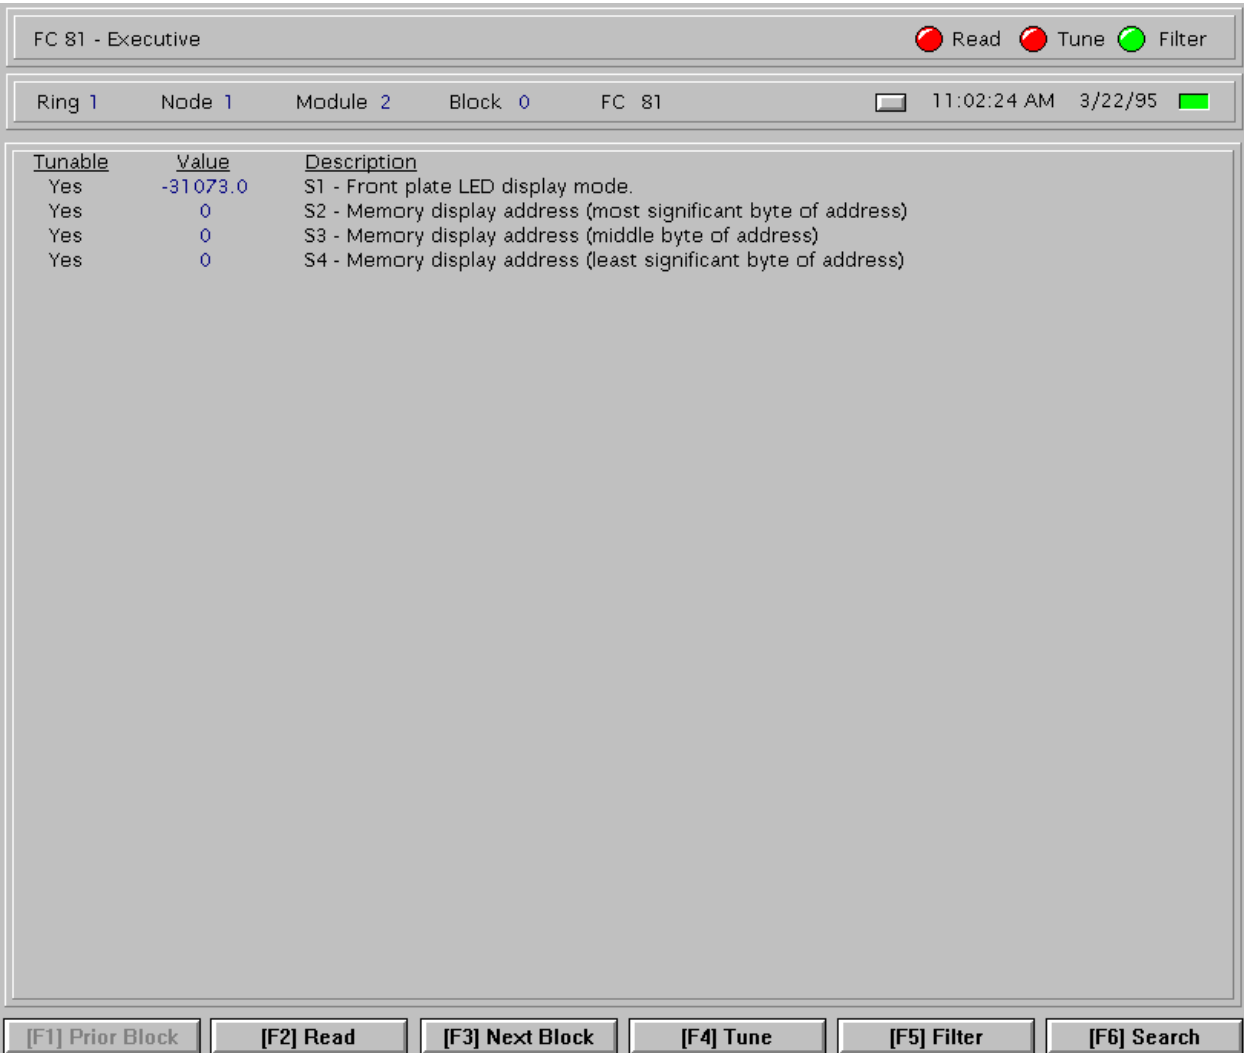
FC 81 - Executive

Read Tune Filter

Ring 1 Node 1 Module 2 Block 0 FC 81 11:02:24 AM 3/22/95

| Tunable | Value | Description |
|---|---|---|
| Yes | -31073.0 | S1 - Front plate LED display mode. |
| Yes | 0 | S2 - Memory display address (most significant byte of address) |
| Yes | 0 | S3 - Memory display address (middle byte of address) |
| Yes | 0 | S4 - Memory display address (least significant byte of address) |

[F1] Prior Block [F2] Read [F3] Next Block [F4] Tune [F5] Filter [F6] Search